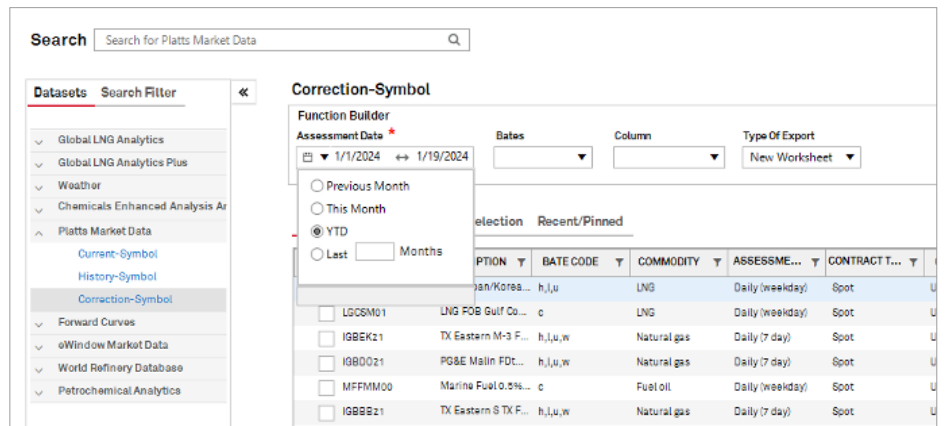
Search Search for Platts Market Data

Datasets Search Filter «

Global LNG Analytics
Global LNG Analytics Plus
Weather
Chemicals Enhanced Analysis Ar
Platts Market Data
Current-Symbol
History-Symbol
Correction-Symbol
Forward Curves
eWindow Market Data
World Refinery Database
Petrochemical Analytics

Correction-Symbol

Function Builder

Assessment Date *
1/1/2024 ↔ 1/19/2024

Bates

Column

Type Of Export
New Worksheet

Previous Month
This Month
YTD
Last Months

election Recent/Pinned

| | | PTION | BATE CODE | COMMODITY | ASSESSME... | CONTRACT T... |
|---|---|---|---|---|---|---|
| | | pan/Korea... | h,l,u | LNG | Daily (weekday) | Spot |
| | LGCSM01 | LNG FOB Gulf Co... | c | LNG | Daily (weekday) | Spot |
| | IGBEKZ1 | TX Eastern M-3 F... | h,l,u,w | Natural gas | Daily (7 day) | Spot |
| | IGBDOZ1 | PG&E Malin FDt... | h,l,u,w | Natural gas | Daily (7 day) | Spot |
| | MFFMM00 | Marine Fuel 0.5%... | c | Fuel oil | Daily (weekday) | Spot |
| | IGBBBZ1 | TX Eastern S TX F... | h,l,u,w | Natural gas | Daily (7 day) | Spot |